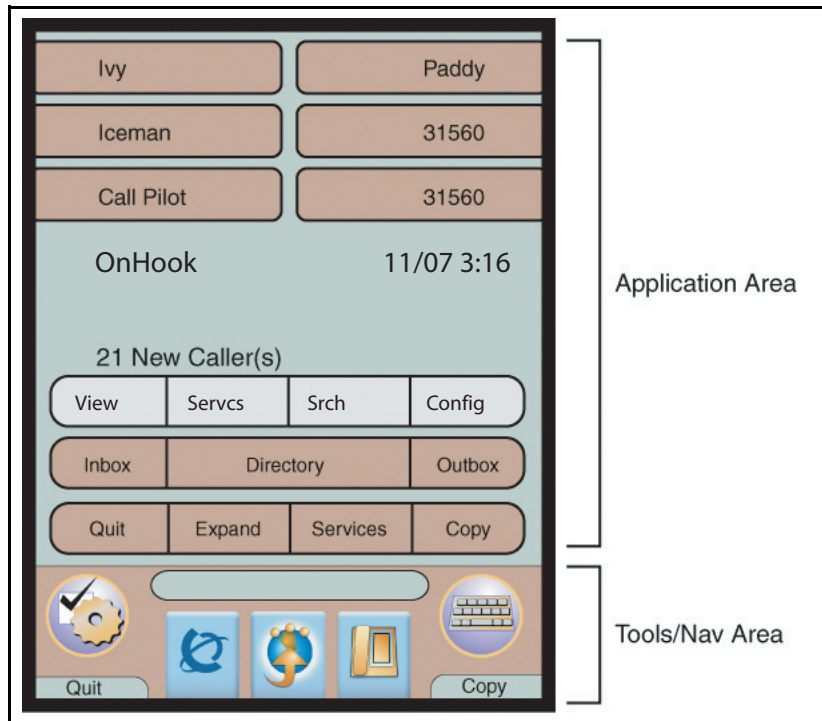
Ivy

Paddy

Iceman

31560

Call Pilot

31560

OnHook

11/07 3:16

21 New Caller(s)

View | Servcs | Srch | Config

Inbox | Directory | Outbox

Quit | Expand | Services | Copy

Quit

Copy

Application Area

Tools/Nav Area